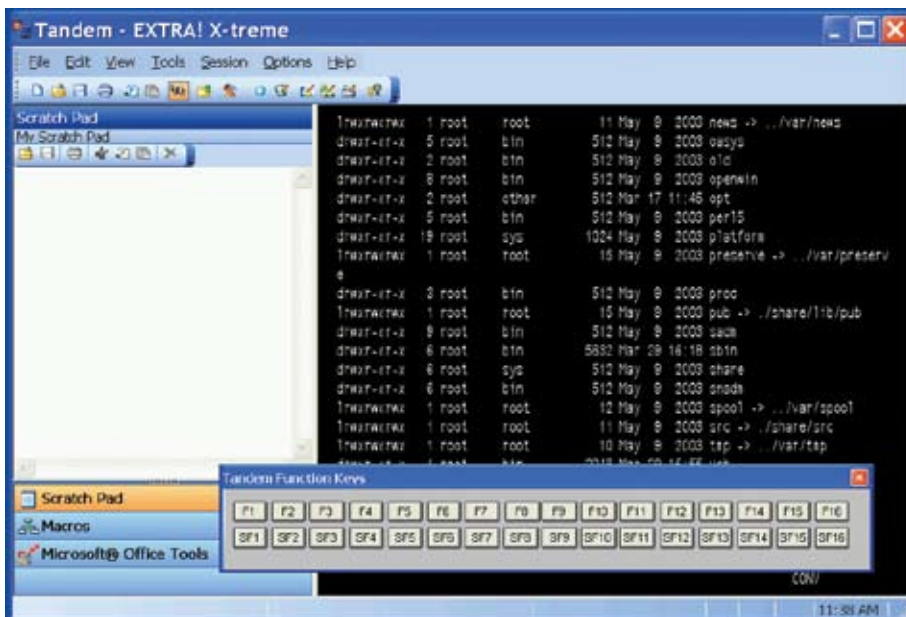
Tandem - EXTRA! X-treme

File Edit View Tools Session Options Help

Scratch Pad
My Scratch Pad

lrwxrwxrwx 1 root root 11 May 8 2003 news -> ../var/news
drwxr-xr-x 5 root bin 512 May 8 2003 oasys
drwxr-xr-x 2 root bin 512 May 8 2003 old
drwxr-xr-x 8 root bin 512 May 8 2003 openwin
drwxr-xr-x 2 root other 512 Mar 17 11:46 opt
drwxr-xr-x 5 root bin 512 May 8 2003 perl5
drwxr-xr-x 19 root sys 1024 May 8 2003 platform
lrwxrwxrwx 1 root root 15 May 8 2003 preserve -> ../var/preserv
e
drwxr-xr-x 3 root bin 512 May 8 2003 proc
lrwxrwxrwx 1 root root 15 May 8 2003 pub -> ./share/lib/pub
drwxr-xr-x 8 root bin 512 May 8 2003 sacm
drwxr-xr-x 6 root bin 5632 Mar 29 16:18 sbin
drwxr-xr-x 6 root sys 512 May 8 2003 share
drwxr-xr-x 6 root bin 512 May 8 2003 snadm
lrwxrwxrwx 1 root root 12 May 8 2003 spool -> ../var/spool
lrwxrwxrwx 1 root root 11 May 8 2003 src -> ./share/src
lrwxrwxrwx 1 root root 10 May 8 2003 tmp -> ../var/tmp

Tandem Function Keys

| F1 | F2 | F3 | F4 | F5 | F6 | F7 | F8 | F9 | F10 | F11 | F12 | F13 | F14 | F15 | F16 |
|---|---|---|---|---|---|---|---|---|---|---|---|---|---|---|---|
| SF1 | SF2 | SF3 | SF4 | SF5 | SF6 | SF7 | SF8 | SF9 | SF10 | SF11 | SF12 | SF13 | SF14 | SF15 | SF16 |

Scratch Pad
Macros
Microsoft® Office Tools

CON/

11:38 AM